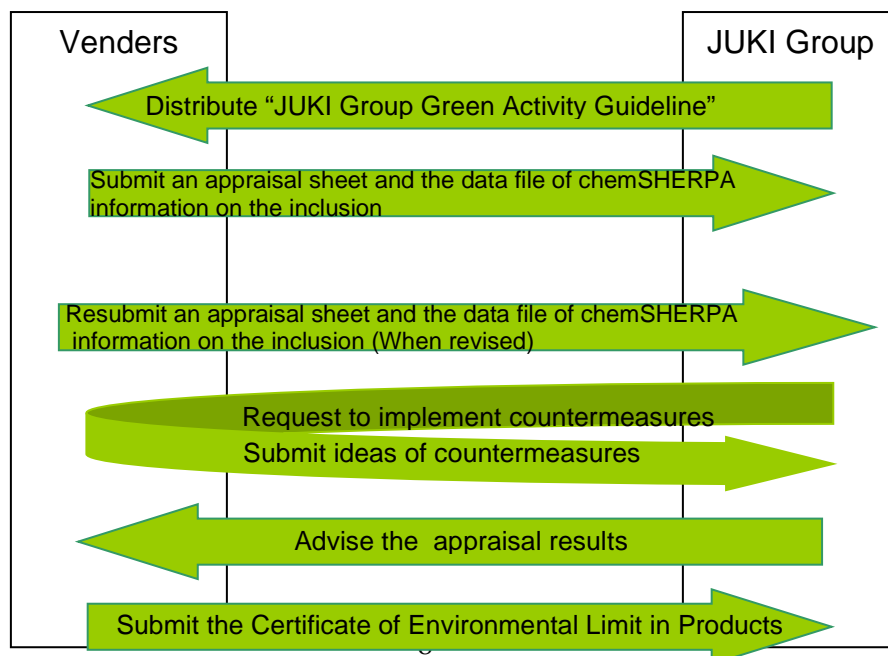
Venders

JUKI Group

Distribute “JUKI Group Green Activity Guideline”

Submit an appraisal sheet and the data file of chemSHERPA information on the inclusion

Resubmit an appraisal sheet and the data file of chemSHERPA information on the inclusion (When revised)

Request to implement countermeasures

Submit ideas of countermeasures

Advise the appraisal results

Submit the Certificate of Environmental Limit in Products